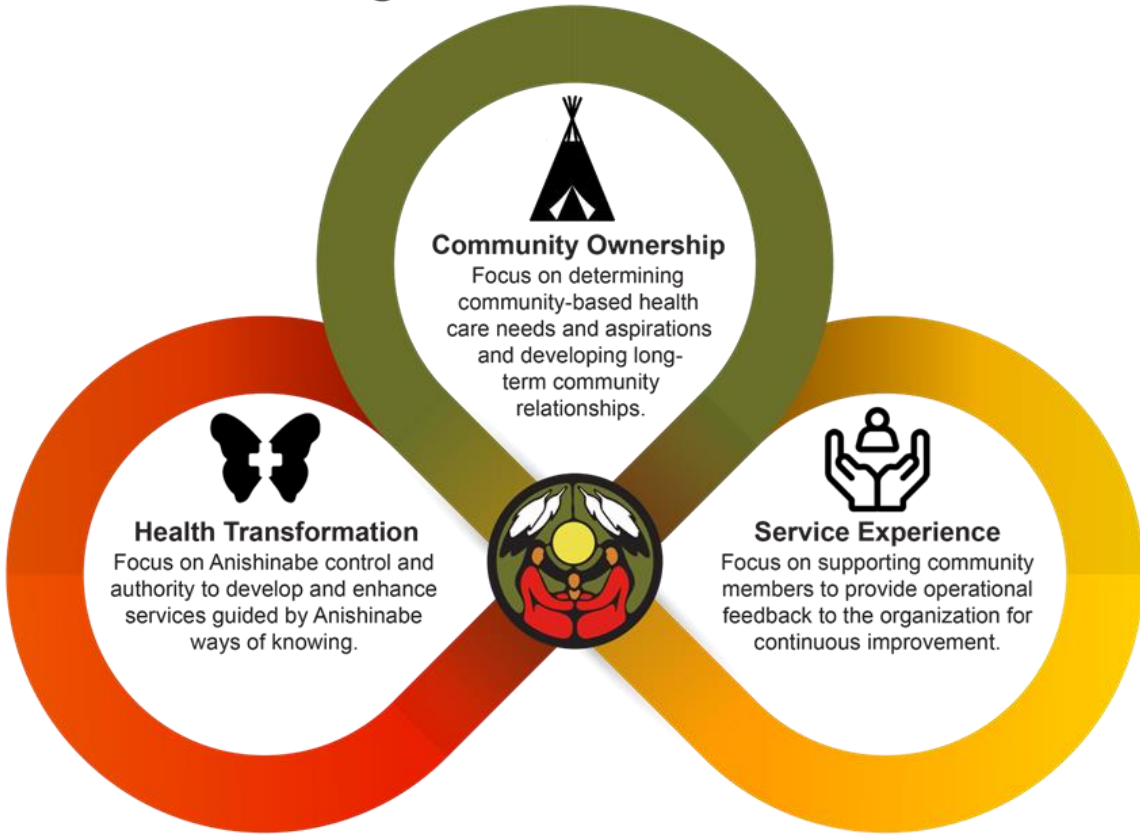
Community Ownership
Focus on determining community-based health care needs and aspirations and developing long-term community relationships.

Health Transformation
Focus on Anishinabe control and authority to develop and enhance services guided by Anishinabe ways of knowing.

Service Experience
Focus on supporting community members to provide operational feedback to the organization for continuous improvement.